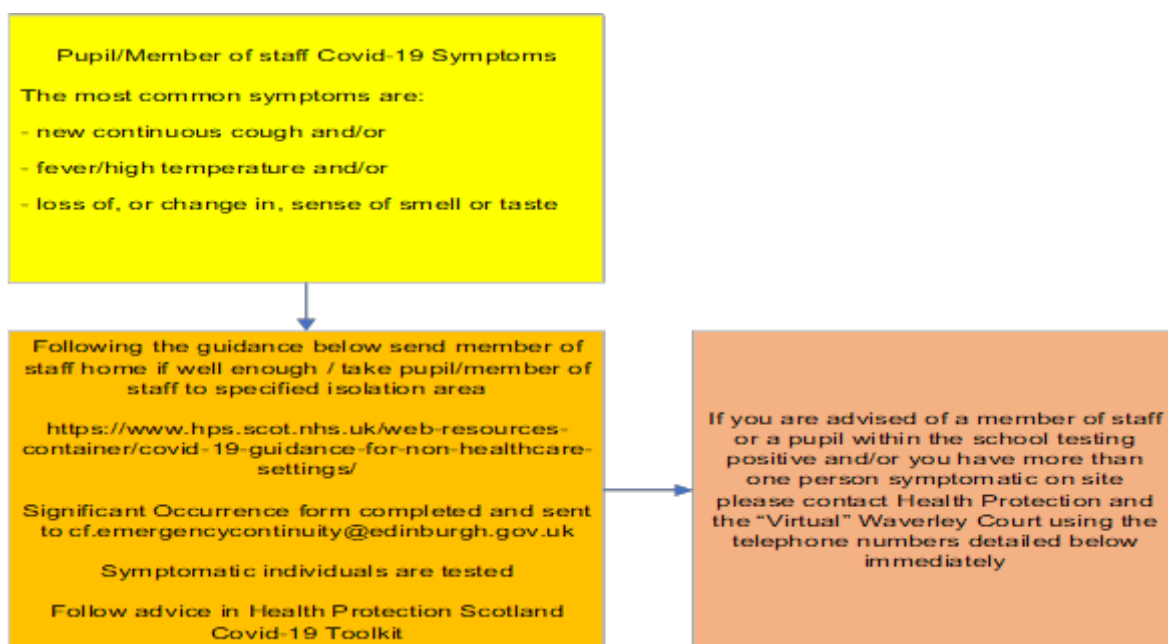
Pupil/Member of staff Covid-19 Symptoms

The most common symptoms are:

- new continuous cough and/or

- fever/high temperature and/or

- loss of, or change in, sense of smell or taste

Following the guidance below send member of staff home if well enough / take pupil/member of staff to specified isolation area

https://www.hps.scot.nhs.uk/web-resources-container/covid-19-guidance-for-non-healthcare-settings/

Significant Occurrence form completed and sent to cf.emergencycontinuity@edinburgh.gov.uk

Symptomatic individuals are tested

Follow advice in Health Protection Scotland Covid-19 Toolkit

If you are advised of a member of staff or a pupil within the school testing positive and/or you have more than one person symptomatic on site please contact Health Protection and the "Virtual" Waverley Court using the telephone numbers detailed below immediately